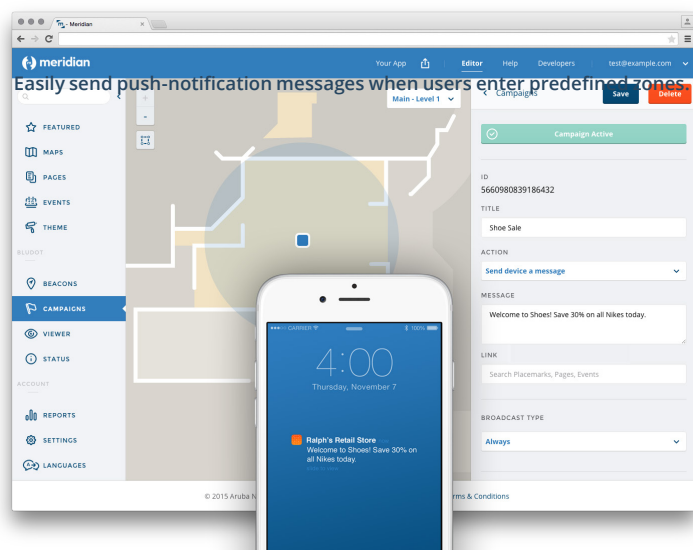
Meridian

meridian

Your App

Editor

Help

Developers

test@example.com

Easily send push-notification messages when users enter predefined zones.

Main - Level 1

Campaigns

Save

Delete

FEATURED

MAPS

PAGES

EVENTS

THEME

BLUDOT

BEACONS

CAMPAIGNS

VIEWER

STATUS

ACCOUNT

REPORTS

SETTINGS

LANGUAGES

Campaign Active

ID

5660980839186432

TITLE

Shoe Sale

ACTION

Send device a message

MESSAGE

Welcome to Shoes! Save 30% on all Nikes today.

LINK

Search Placemarks, Pages, Events

BROADCAST TYPE

Always

CARRIER

100%

4:00

Thursday, November 7

Ralph's Retail Store

Welcome to Shoes! Save 30% on all Nikes today.

© 2015 Aruba N

rms & Conditions